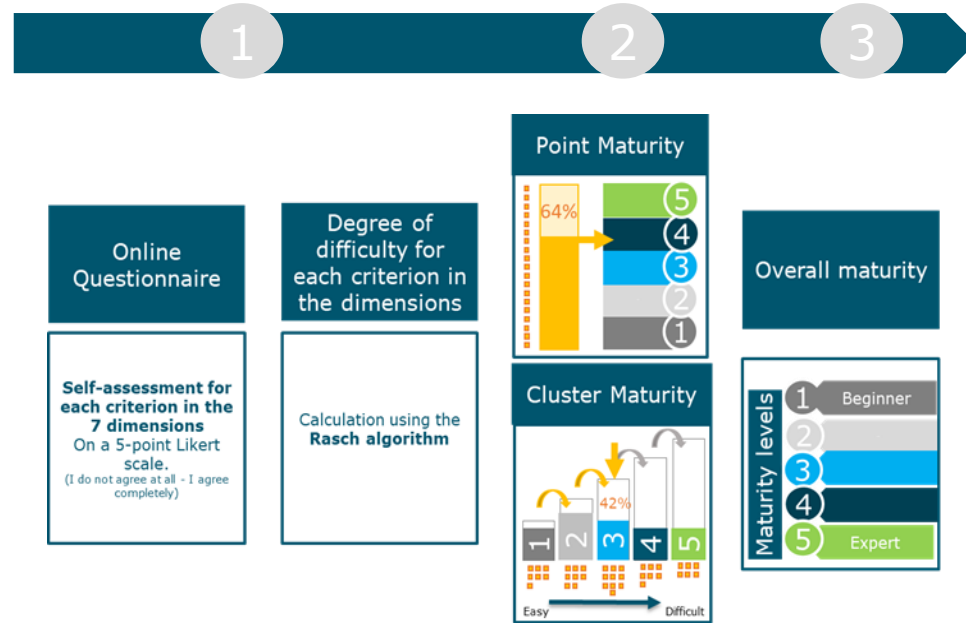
1

2

3

Online Questionnaire

Self-assessment for each criterion in the 7 dimensions
On a 5-point Likert scale.
(I do not agree at all - I agree completely)

Degree of difficulty for each criterion in the dimensions

Calculation using the Rasch algorithm

Point Maturity

64%

5
4
3
2
1

Cluster Maturity

42%

1 2 3 4 5

Easy

Difficult

Overall maturity

Maturity levels

1 Beginner
2
3
4
5 Expert